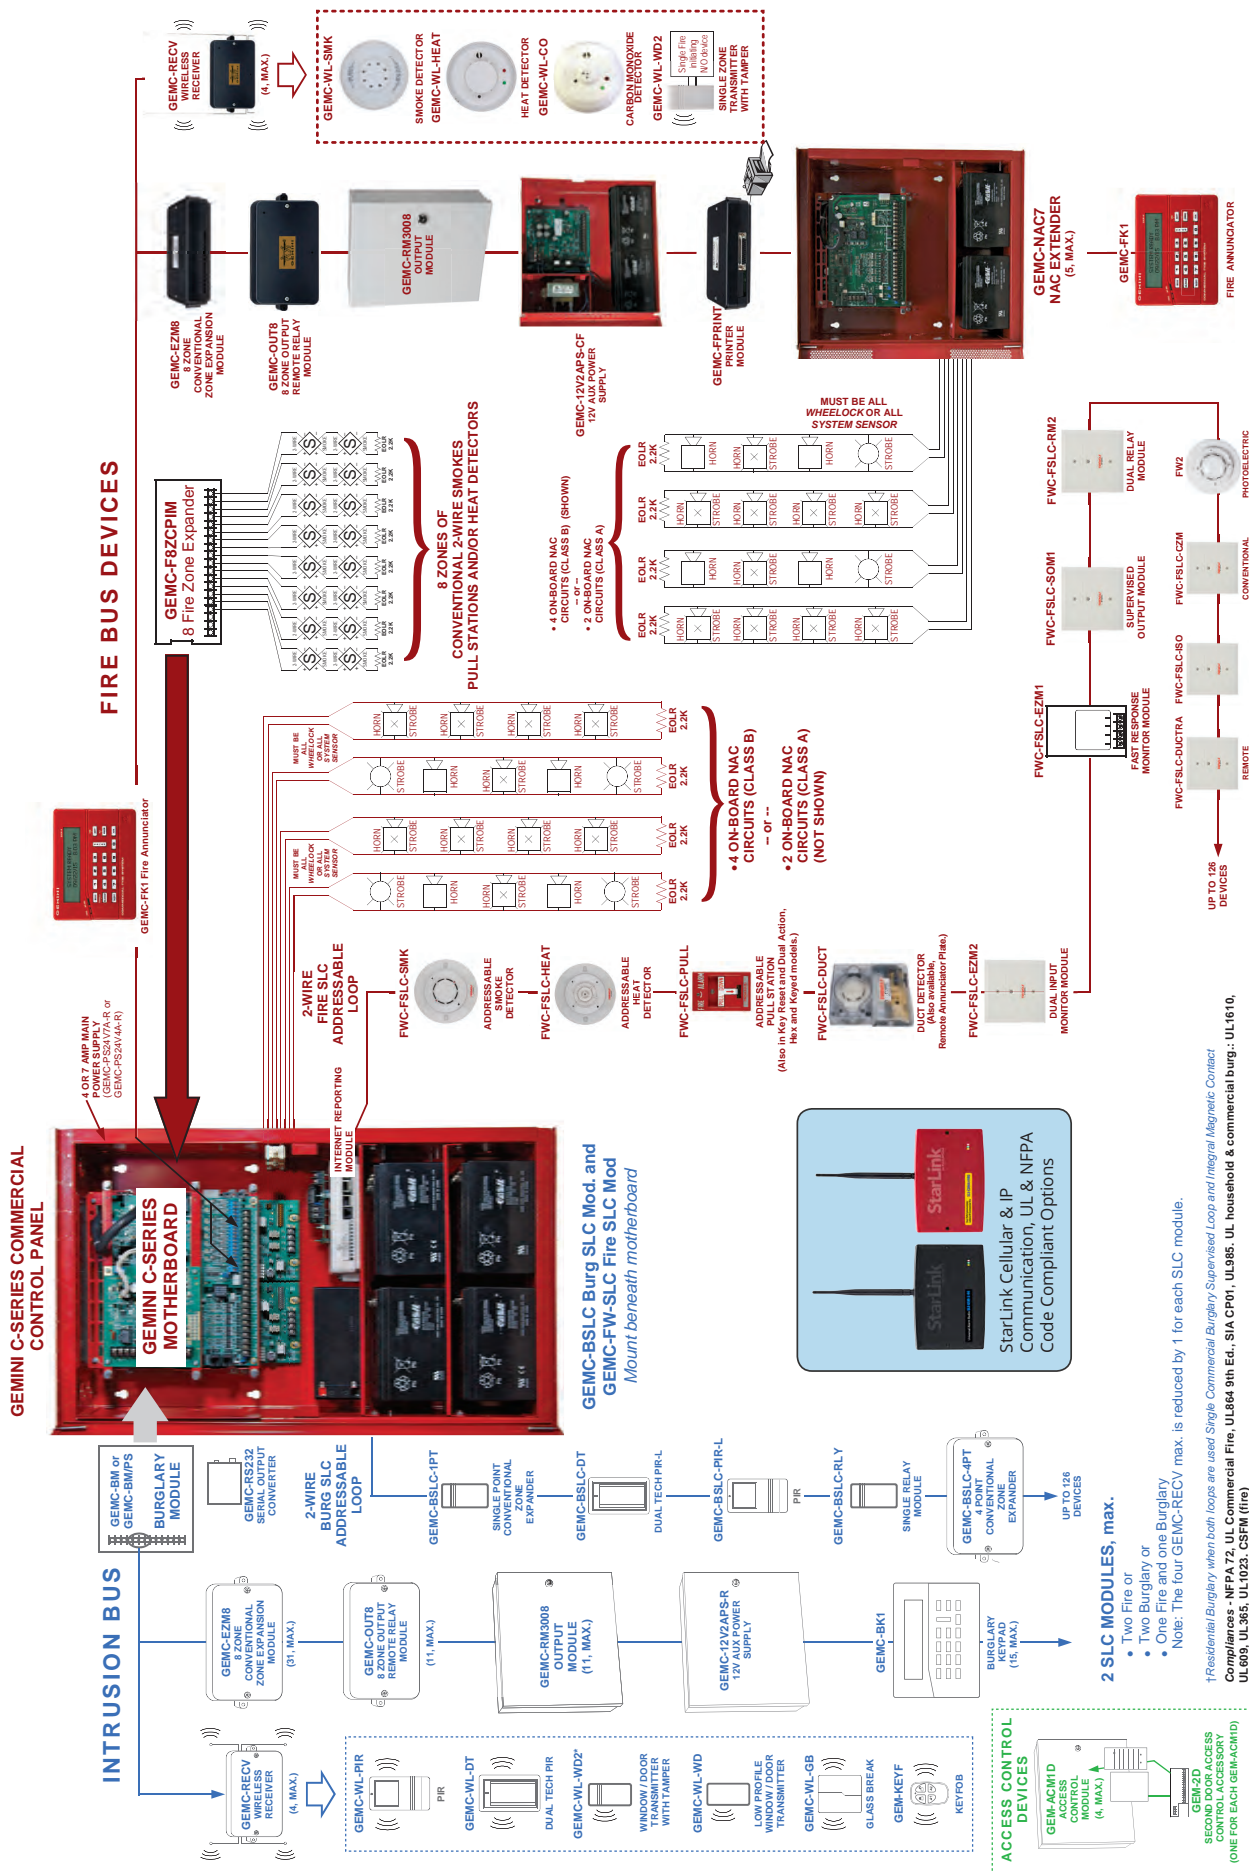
GEMINI C-SERIES COMMERCIAL CONTROL PANEL

GEMINI C-SERIES MOTHERBOARD

4 OR 7 AMP MAIN POWER SUPPLY (GEMC-PS24V7A-R or GEMC-PS24V4A-R)

INTERNET REPORTING MODULE

GEMC-BSLC Burg SLC Mod. and GEMC-FW-SLC Fire SLC Mod
Mount beneath motherboard

StarLink Cellular & IP Communication, UL & NFPA Code Compliant Options

FIRE BUS DEVICES

GEMC-RECV WIRELESS RECEIVER (4, MAX.)

GEMC-WL-SMK SMOKE DETECTOR
GEMC-WL-HEAT HEAT DETECTOR
GEMC-WL-CO CARBON MONOXIDE DETECTOR
GEMC-WL-WD2 SINGLE ZONE TRANSMITTER WITH TAMPER
Single Fire initiating N/O device

GEMC-EZM8 8 ZONE CONVENTIONAL ZONE EXPANSION MODULE
GEMC-OUT8 8 ZONE OUTPUT REMOTE RELAY MODULE
GEMC-RM3008 OUTPUT MODULE
GEMC-12V2APS-CF 12V AUX POWER SUPPLY
GEMC-FPRINT PRINTER MODULE
GEMC-NAC7 NAC EXTENDER (5, MAX.)
GEMC-FK1 FIRE ANNUNCIATOR

GEMC-F8ZCPIM 8 Fire Zone Expander

8 ZONES OF CONVENTIONAL 2-WIRE SMOKES PULL STATIONS AND/OR HEAT DETECTORS

EOLR 2.2K

• 4 ON-BOARD NAC CIRCUITS (CLASS B) (SHOWN) – or – • 2 ON-BOARD NAC CIRCUITS (CLASS A)

MUST BE ALL WHEELOCK OR ALL SYSTEM SENSOR

HORN STROBE

•4 ON-BOARD NAC CIRCUITS (CLASS B) – or – •2 ON-BOARD NAC CIRCUITS (CLASS A) (NOT SHOWN)

GEMC-FK1 Fire Annunciator

2-WIRE FIRE SLC ADDRESSABLE LOOP

FWC-FSLC-SMK ADDRESSABLE SMOKE DETECTOR
FWC-FSLC-HEAT ADDRESSABLE HEAT DETECTOR
FWC-FSLC-PULL ADDRESSABLE PULL STATION (Also in Key Reset and Dual Action, Hex and Keyed models.)
FWC-FSLC-DUCT DUCT DETECTOR (Also available, Remote Annunciator Plate.)
FWC-FSLC-EZM2 DUAL INPUT MONITOR MODULE
FWC-FSLC-EZM1 FAST RESPONSE MONITOR MODULE
FWC-FSLC-DUCTRA REMOTE
FWC-FSLC-ISO
FWC-FSLC-SOM1 SUPERVISED OUTPUT MODULE
FWC-FSLC-CZM CONVENTIONAL
FWC-FSLC-RM2 DUAL RELAY MODULE
FW2 PHOTOELECTRIC
UP TO 126 DEVICES

INTRUSION BUS

GEMC-BM or GEMC-BM/PS BURGLARY MODULE
GEMC-RS232 SERIAL OUTPUT CONVERTER

2-WIRE BURG SLC ADDRESSABLE LOOP

GEMC-BSLC-1PT SINGLE POINT CONVENTIONAL ZONE EXPANDER
GEMC-BSLC-DT DUAL TECH PIR-L
GEMC-BSLC-PIR-L PIR
GEMC-BSLC-RLY SINGLE RELAY MODULE
GEMC-BSLC-4PT 4 POINT CONVENTIONAL ZONE EXPANDER
UP TO 126 DEVICES

GEMC-EZM8 8 ZONE CONVENTIONAL ZONE EXPANSION MODULE (31, MAX.)
GEMC-OUT8 8 ZONE OUTPUT REMOTE RELAY MODULE (11, MAX.)
GEMC-RM3008 OUTPUT MODULE (11, MAX.)
GEMC-12V2APS-R 12V AUX POWER SUPPLY
GEMC-BK1 BURGLARY KEYPAD (15, MAX.)

GEMC-RECV WIRELESS RECEIVER (4, MAX.)

GEMC-WL-PIR PIR
GEMC-WL-DT DUAL TECH PIR
GEMC-WL-WD2† WINDOW / DOOR TRANSMITTER WITH TAMPER
GEMC-WL-WD LOW PROFILE WINDOW / DOOR TRANSMITTER
GEMC-WL-GB GLASS BREAK
GEM-KEYF KEYFOB

2 SLC MODULES, max.
• Two Fire or
• Two Burglary or
• One Fire and one Burglary
Note: The four GEMC-RECV max. is reduced by 1 for each SLC module.

†Residential Burglary when both loops are used Single Commercial Burglary Supervised Loop and Integral Magnetic Contact

Compliances - NFPA 72, UL Commercial Fire, UL864 9th Ed., SIA CP01, UL985, UL household & commercial burg.: UL1610, UL609, UL365, UL1023, CSFM (fire)

ACCESS CONTROL DEVICES

GEM-ACM1D ACCESS CONTROL MODULE (4, MAX.)
GEM-2D SECOND DOOR ACCESS CONTROL ACCESSORY (ONE FOR EACH GEM-ACM1D)